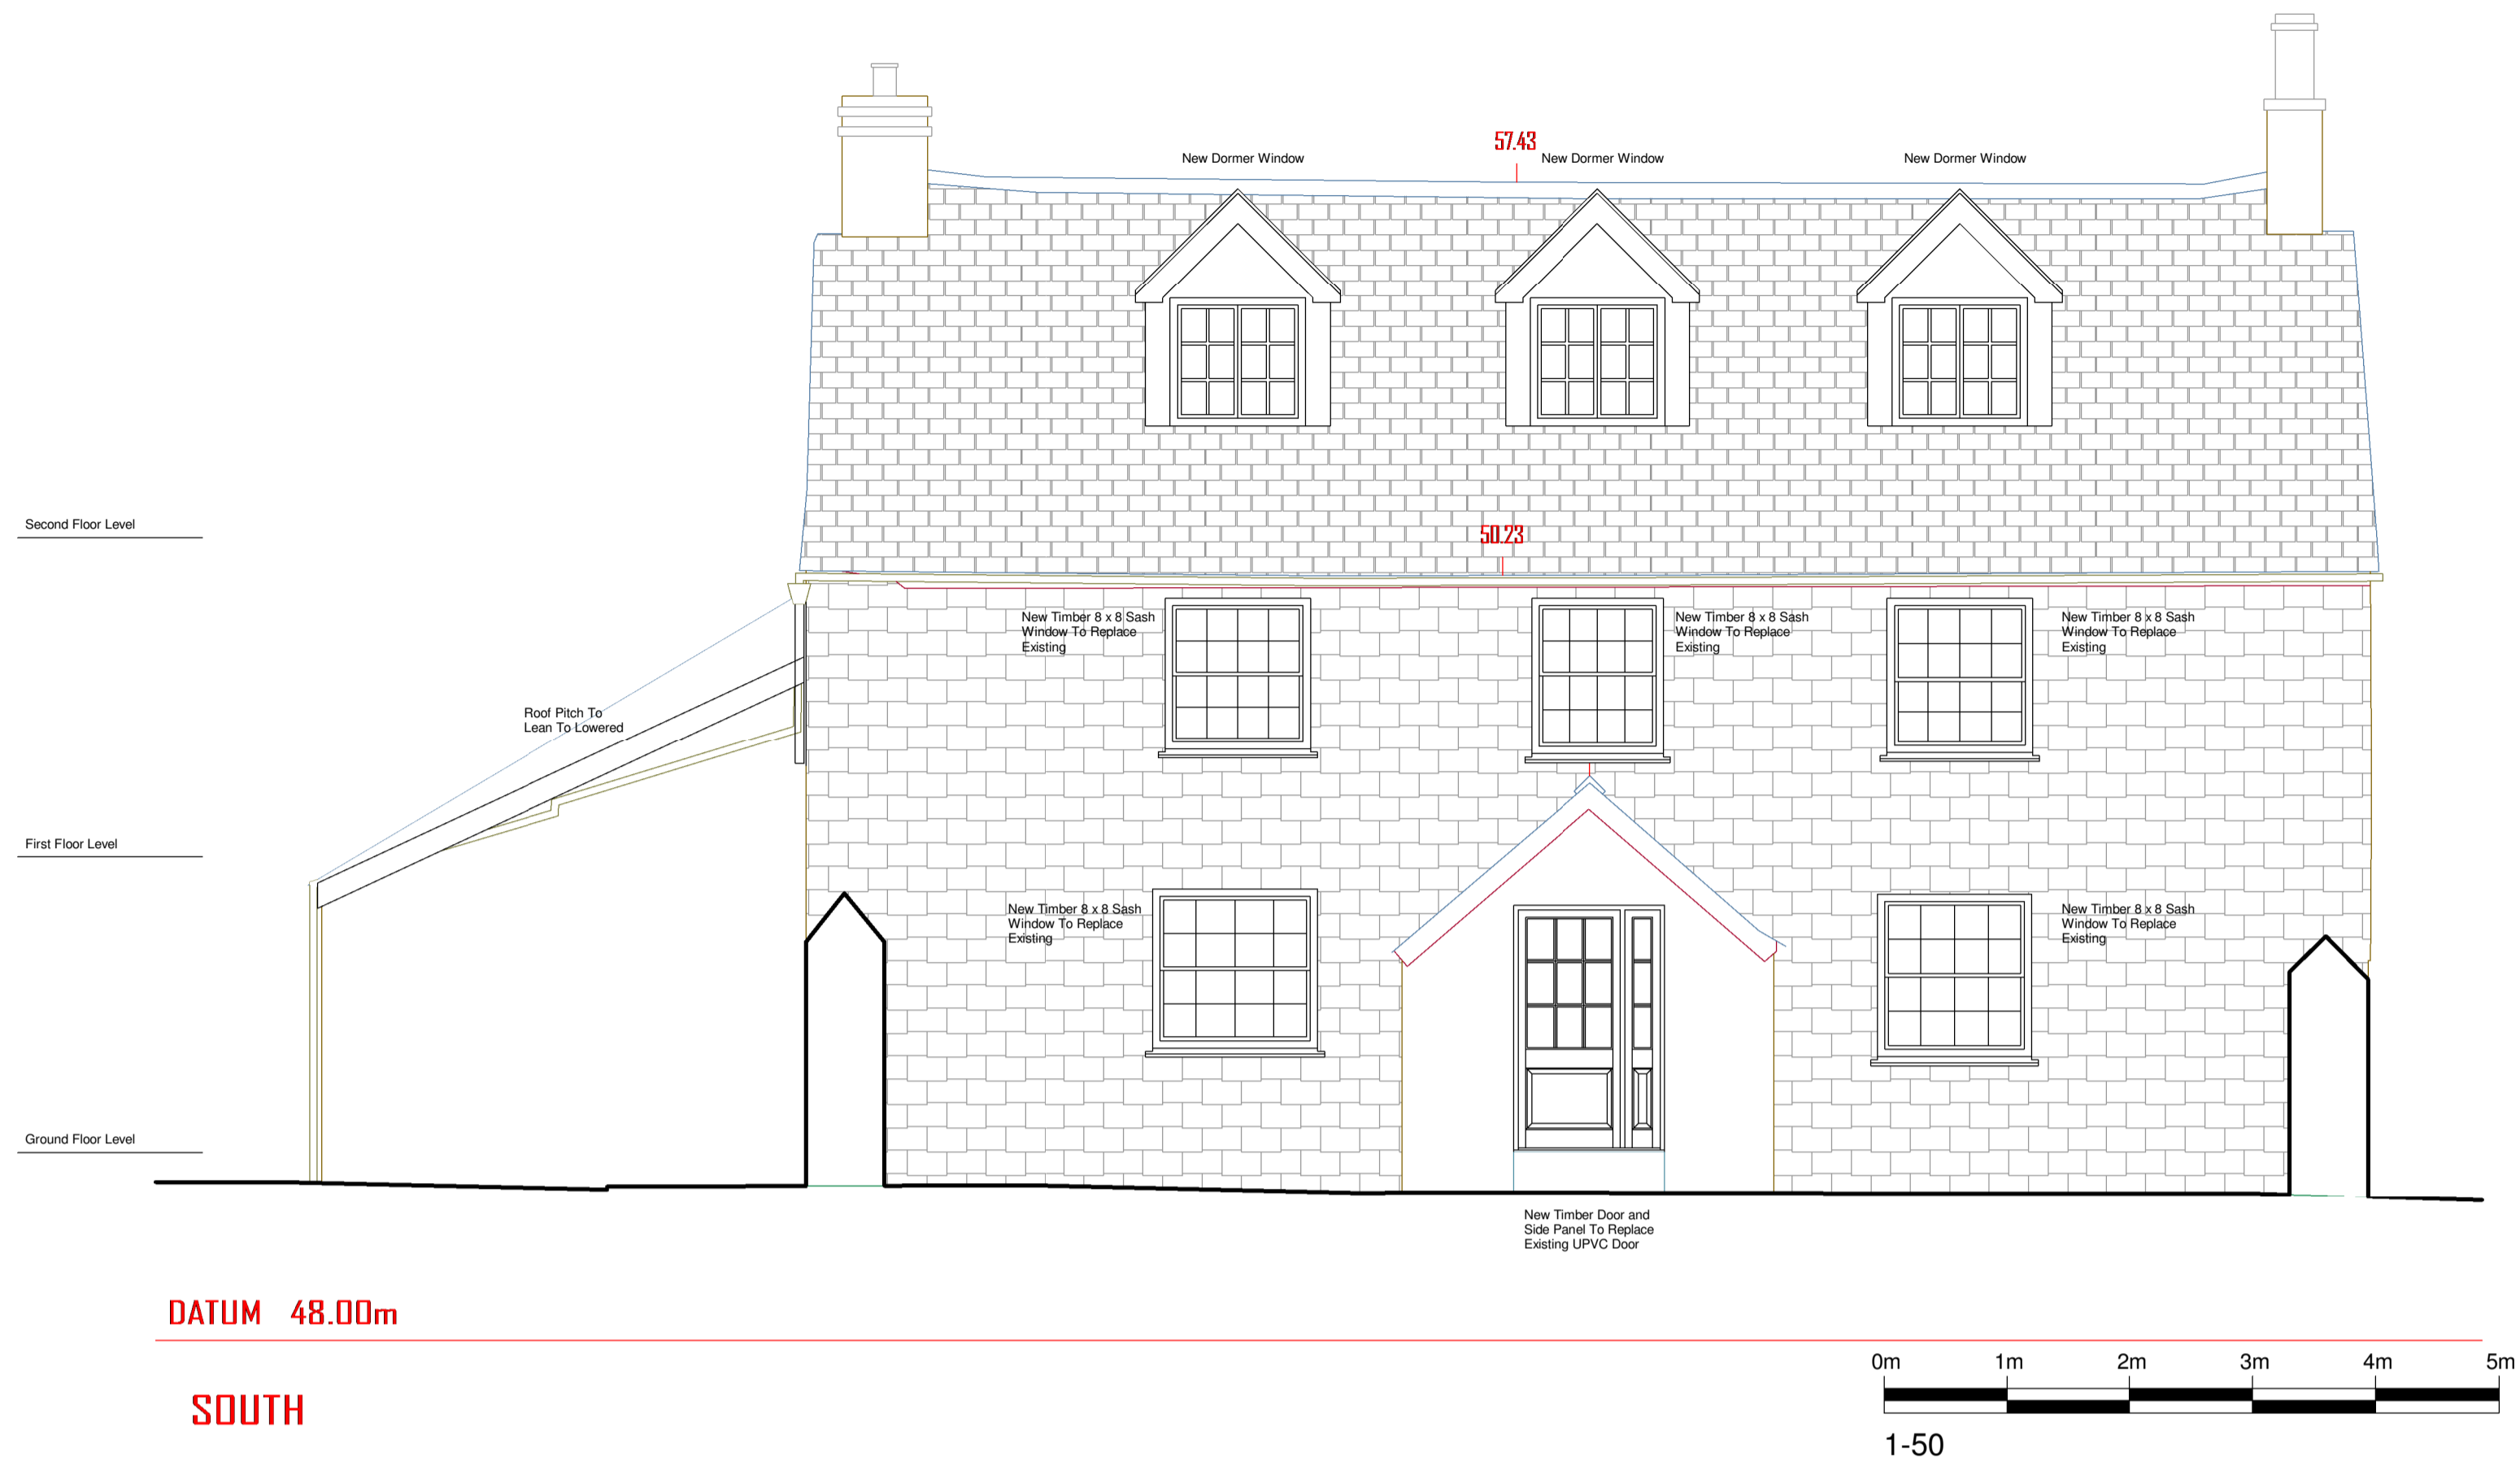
57.43

New Dormer Window

New Dormer Window

New Dormer Window

Second Floor Level

50.23

New Timber 8 x 8 Sash Window To Replace Existing

New Timber 8 x 8 Sash Window To Replace Existing

New Timber 8 x 8 Sash Window To Replace Existing

Roof Pitch To Lean To Lowered

First Floor Level

New Timber 8 x 8 Sash Window To Replace Existing

New Timber 8 x 8 Sash Window To Replace Existing

Ground Floor Level

New Timber Door and Side Panel To Replace Existing UPVC Door

DATUM 48.00m

SOUTH

0m 1m 2m 3m 4m 5m

1-50